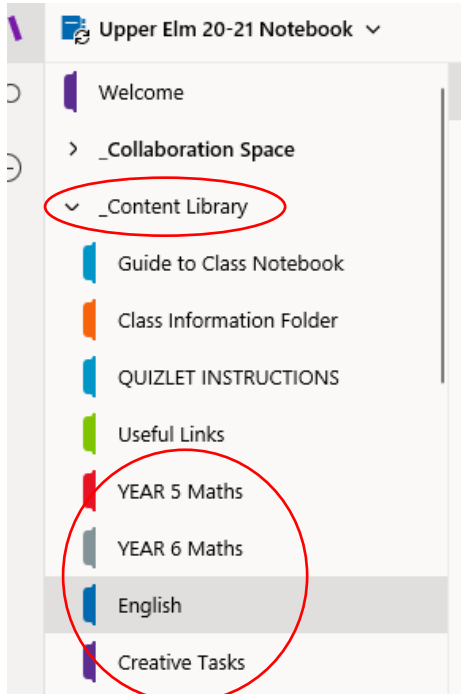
Upper Elm 20-21 Notebook

Welcome

_Collaboration Space

_Content Library

Guide to Class Notebook

Class Information Folder

QUIZLET INSTRUCTIONS

Useful Links

YEAR 5 Maths

YEAR 6 Maths

English

Creative Tasks